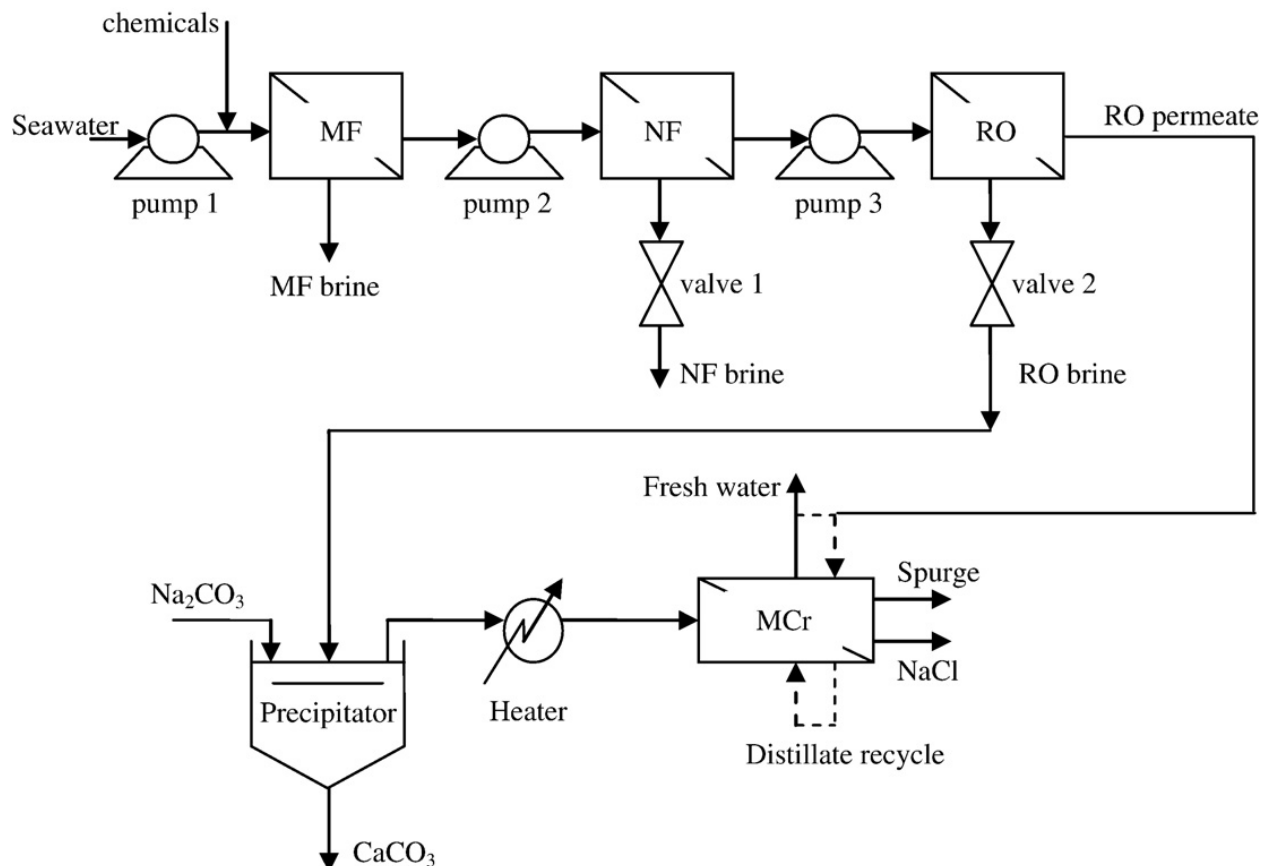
chemicals

Seawater

pump 1

MF

MF brine

pump 2

NF

valve 1

NF brine

pump 3

RO

RO permeate

valve 2

RO brine

Fresh water

$Na_2CO_3$

Precipitator

$CaCO_3$

Heater

MCr

Spurge

NaCl

Distillate recycle